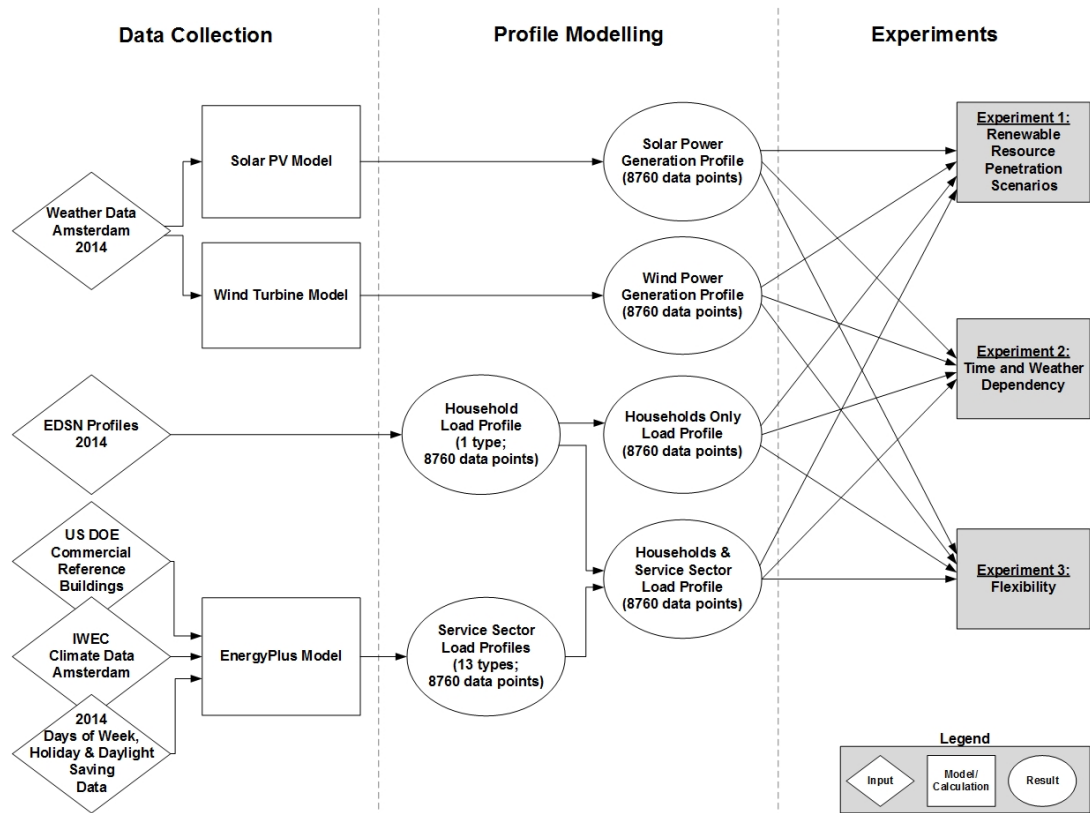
Data Collection

Profile Modelling

Experiments

Weather Data Amsterdam 2014

Solar PV Model

Wind Turbine Model

Solar Power Generation Profile (8760 data points)

Wind Power Generation Profile (8760 data points)

Experiment 1: Renewable Resource Penetration Scenarios

EDSN Profiles 2014

Household Load Profile (1 type; 8760 data points)

Households Only Load Profile (8760 data points)

Experiment 2: Time and Weather Dependency

US DOE Commercial Reference Buildings

IWEC Climate Data Amsterdam

2014 Days of Week, Holiday & Daylight Saving Data

EnergyPlus Model

Service Sector Load Profiles (13 types; 8760 data points)

Households & Service Sector Load Profile (8760 data points)

Experiment 3: Flexibility

Legend

Input

Model/ Calculation

Result